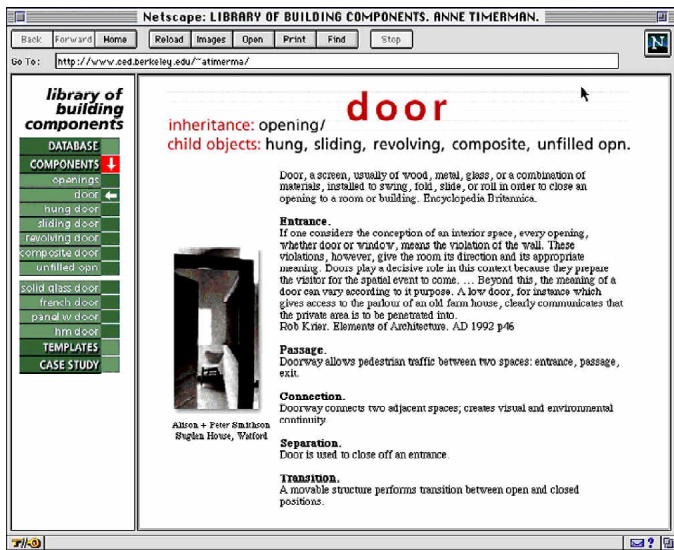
Netscape: LIBRARY OF BUILDING COMPONENTS. ANNE TIMERMAN.

Back Forward Home Reload Images Open Print Find Stop

Go To: http://www.ced.berkeley.edu/~atimerma/

N

library of building components

DATABASE
COMPONENTS
openings
door
hung door
sliding door
revolving door
composite door
unfilled opn
solid glass door
french door
panel w door
hm door
TEMPLATES
CASE STUDY

door

inheritance: opening/
child objects: hung, sliding, revolving, composite, unfilled opn.

Door, a screen, usually of wood, metal, glass, or a combination of materials, installed to swing, fold, slide, or roll in order to close an opening to a room or building. Encyclopedia Britannica.

Entrance.
If one considers the conception of an interior space, every opening, whether door or window, means the violation of the wall. These violations, however, give the room its direction and its appropriate meaning. Doors play a decisive role in this context because they prepare the visitor for the spatial event to come. ... Beyond this, the meaning of a door can vary according to it purpose. A low door, for instance which gives access to the parlour of an old farm house, clearly communicates that the private area is to be penetrated into.
Rob Krier. Elements of Architecture. AD 1992 p46

Passage.
Doorway allows pedestrian traffic between two spaces: entrance, passage, exit.

Connection.
Doorway connects two adjacent spaces; creates visual and environmental continuity.

Separation.
Door is used to close off an entrance.

Transition.
A movable structure performs transition between open and closed positions.

Alison + Peter Smithson
Sugden House, Watford